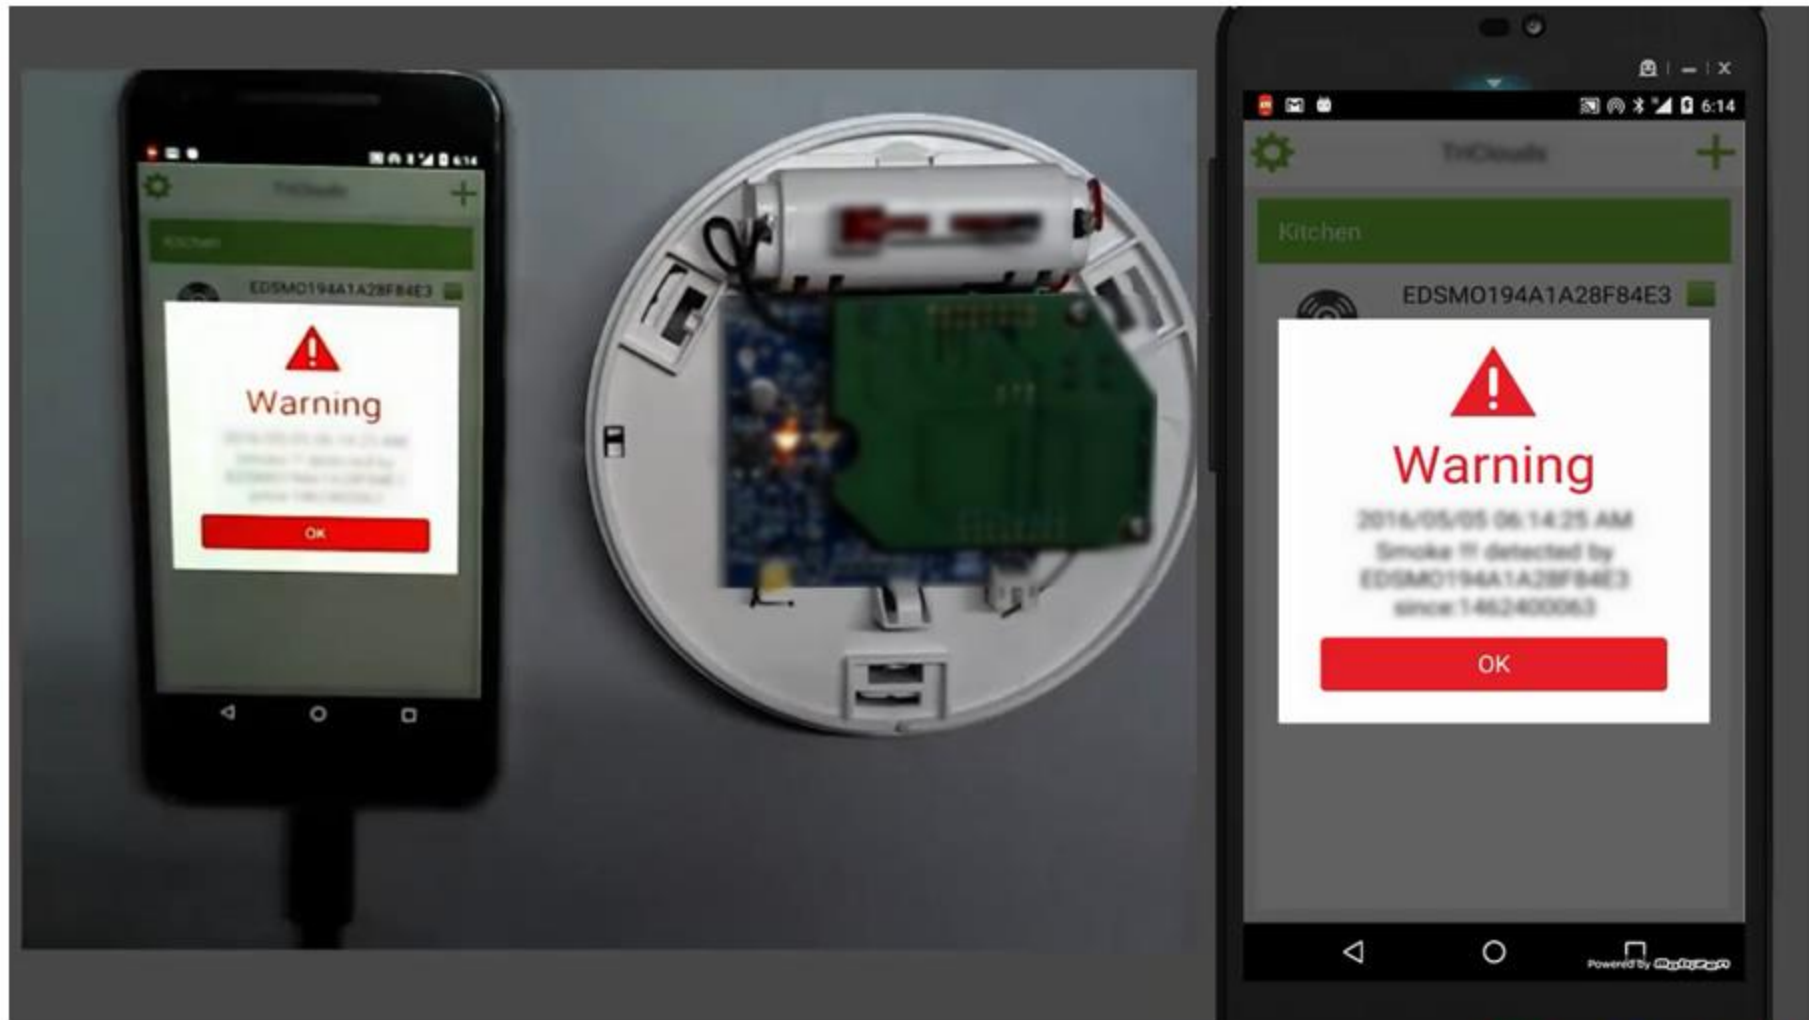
6:14

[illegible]

Kitchen

EDSMO194A1A28F84E3

Warning

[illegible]

OK

6:14

TriCloudz

Kitchen

EDSMO194A1A28F84E3

Warning

2016/05/05 06:14:25 AM
Smoke !!! detected by
EDSMO194A1A28F84E3
since 1462400063

OK

Powered by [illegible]